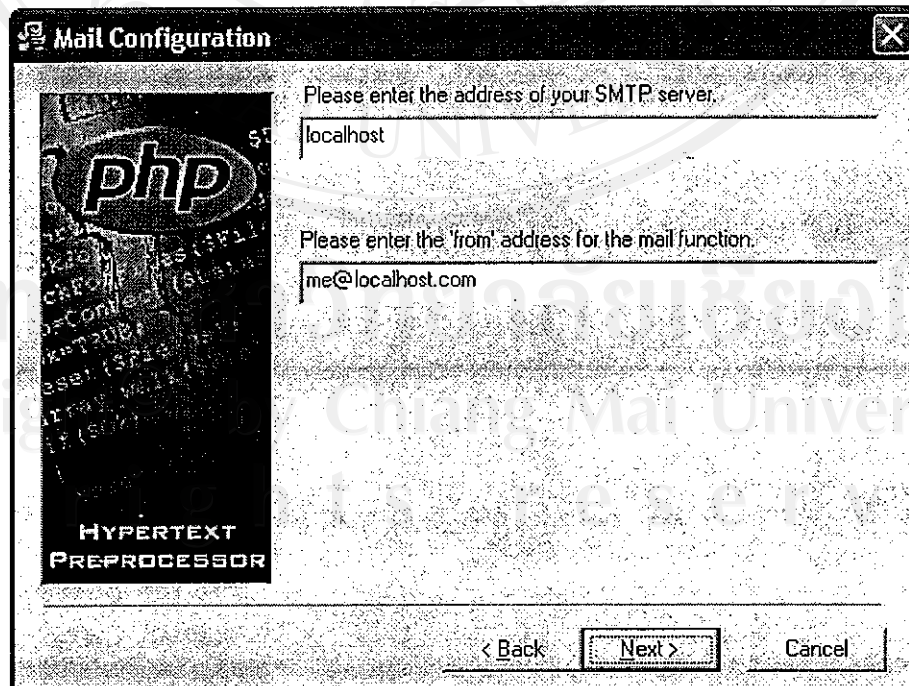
Mail Configuration

php

HYPERTEXT PREPROCESSOR

Please enter the address of your SMTP server.

localhost

Please enter the 'from' address for the mail function.

me@localhost.com

< Back

Next >

Cancel

Copyright by Chiang Mai University

rights reserved